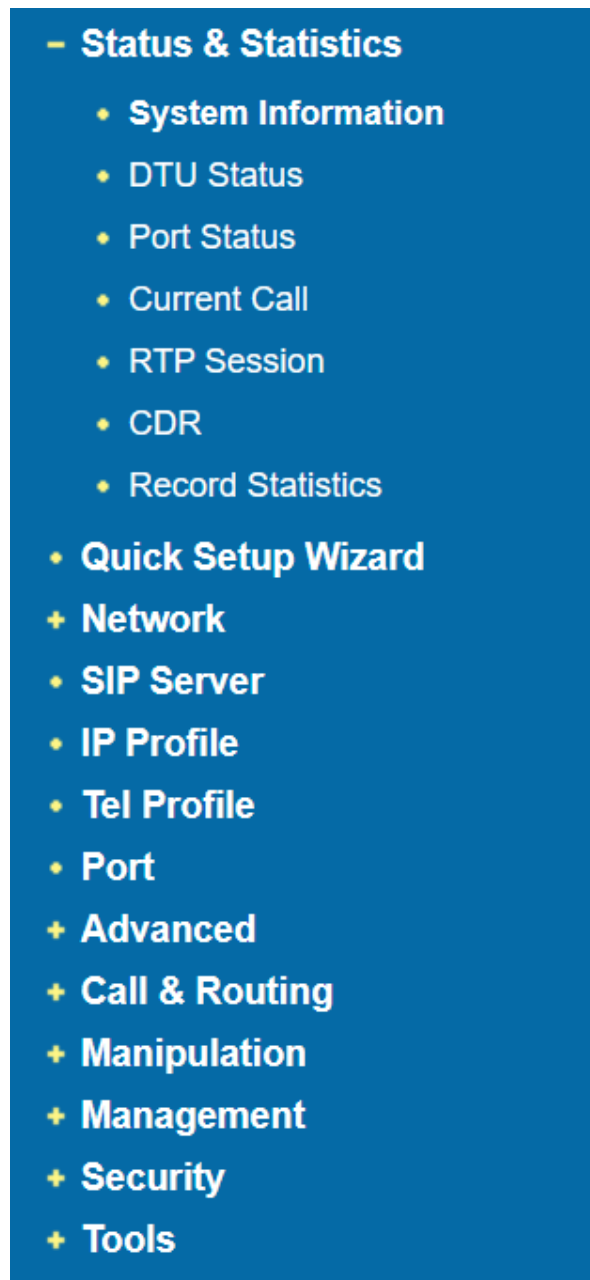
− Status & Statistics
• System Information
• DTU Status
• Port Status
• Current Call
• RTP Session
• CDR
• Record Statistics
• Quick Setup Wizard
+ Network
• SIP Server
• IP Profile
• Tel Profile
• Port
+ Advanced
+ Call & Routing
+ Manipulation
+ Management
+ Security
+ Tools